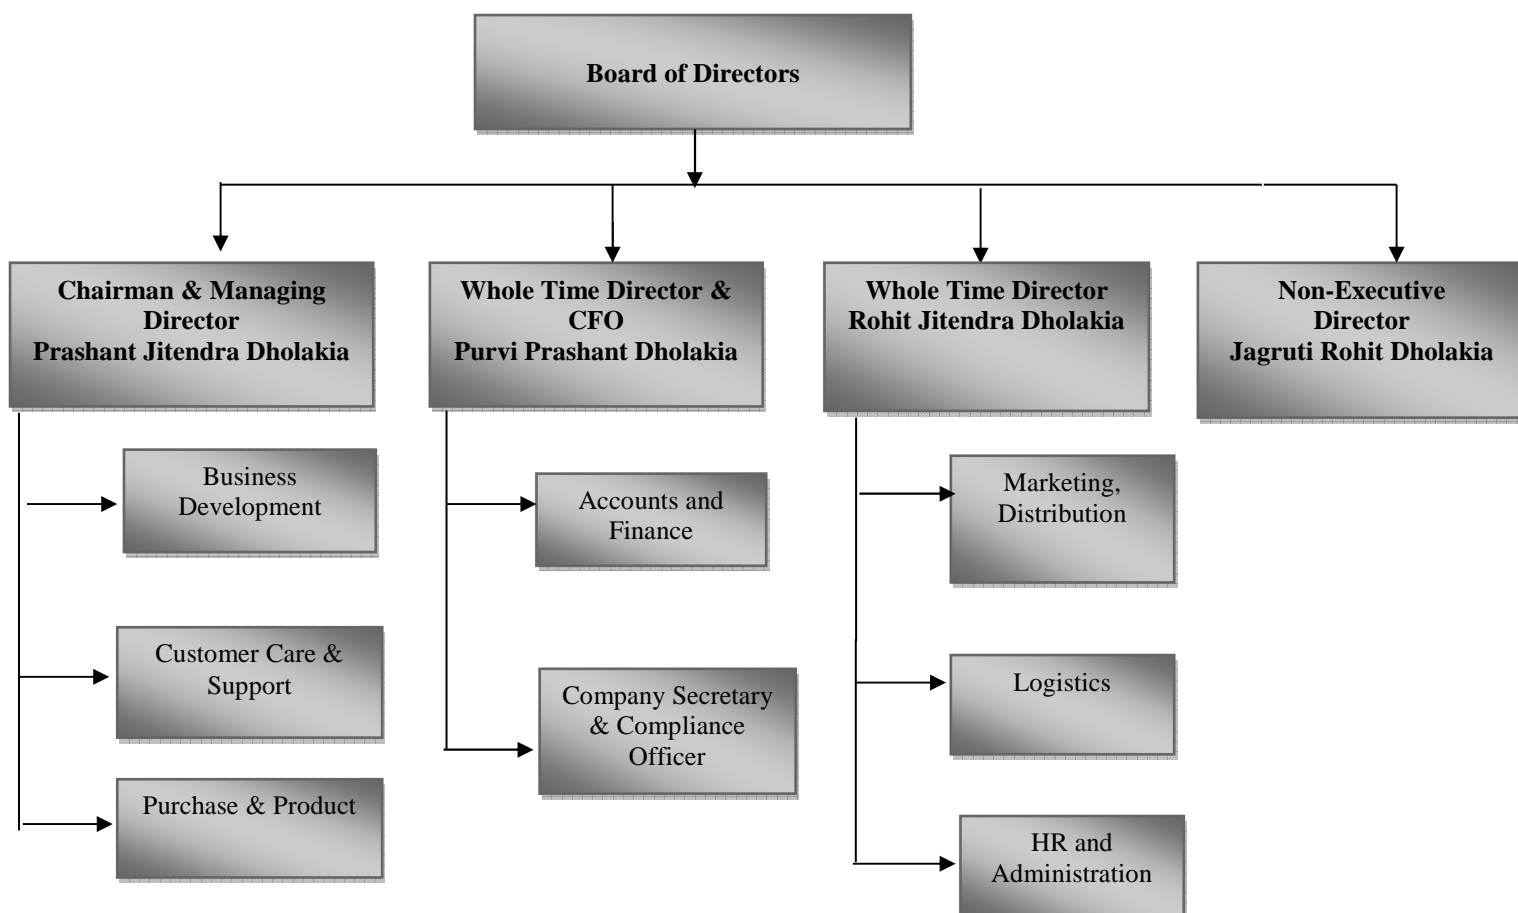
Board of Directors

Chairman & Managing Director
Prashant Jitendra Dholakia

Whole Time Director & CFO
Purvi Prashant Dholakia

Whole Time Director
Rohit Jitendra Dholakia

Non-Executive Director
Jagruti Rohit Dholakia

Business Development

Customer Care & Support

Purchase & Product

Accounts and Finance

Company Secretary & Compliance Officer

Marketing, Distribution

Logistics

HR and Administration